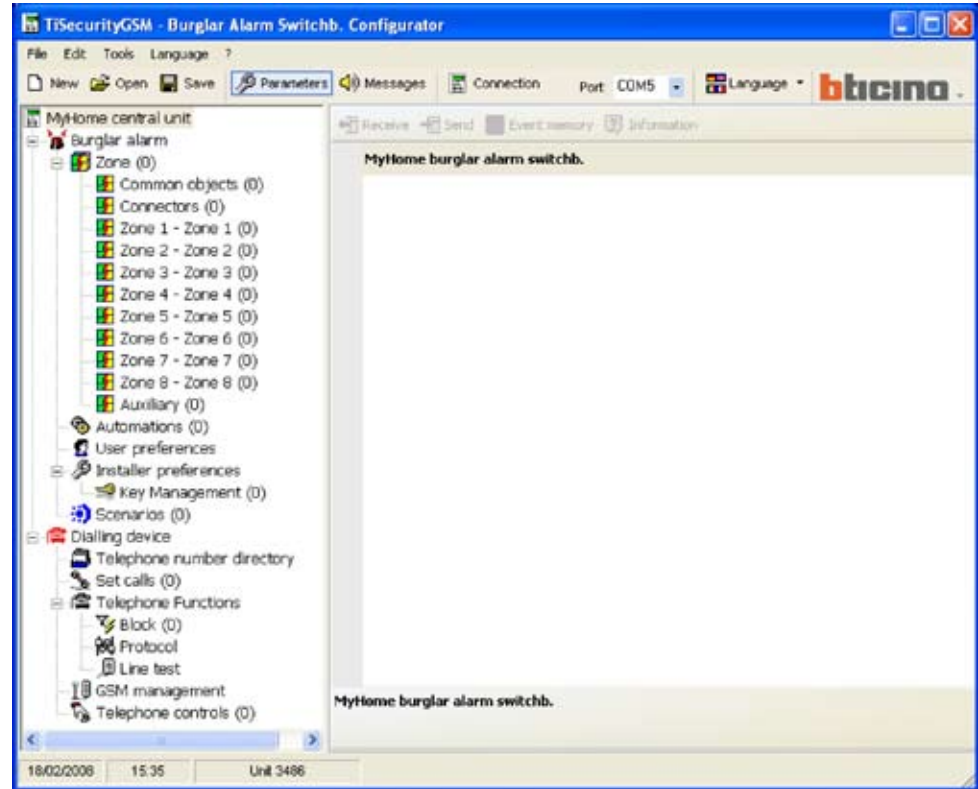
TiSecurityGSM - Burglar Alarm Switchb. Configurator

File Edit Tools Language ?

New Open Save Parameters Messages Connection Port COM5 Language bticino

MyHome central unit
Burglar alarm
Zone (0)
Common objects (0)
Connectors (0)
Zone 1 - Zone 1 (0)
Zone 2 - Zone 2 (0)
Zone 3 - Zone 3 (0)
Zone 4 - Zone 4 (0)
Zone 5 - Zone 5 (0)
Zone 6 - Zone 6 (0)
Zone 7 - Zone 7 (0)
Zone 8 - Zone 8 (0)
Auxiliary (0)
Automations (0)
User preferences
Installer preferences
Key Management (0)
Scenarios (0)
Dialling device
Telephone number directory
Set calls (0)
Telephone Functions
Block (0)
Protocol
Line test
GSM management
Telephone controls (0)

Receive Send Event memory Information

MyHome burglar alarm switchb.

MyHome burglar alarm switchb.

18/02/2008 15:35 Unit 3486